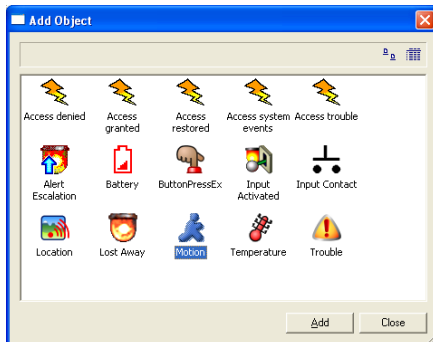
Add Object

Access denied
Access granted
Access restored
Access system events
Access trouble
Alert Escalation
Battery
ButtonPressEx
Input Activated
Input Contact
Location
Lost Away
Motion
Temperature
Trouble

Add
Close